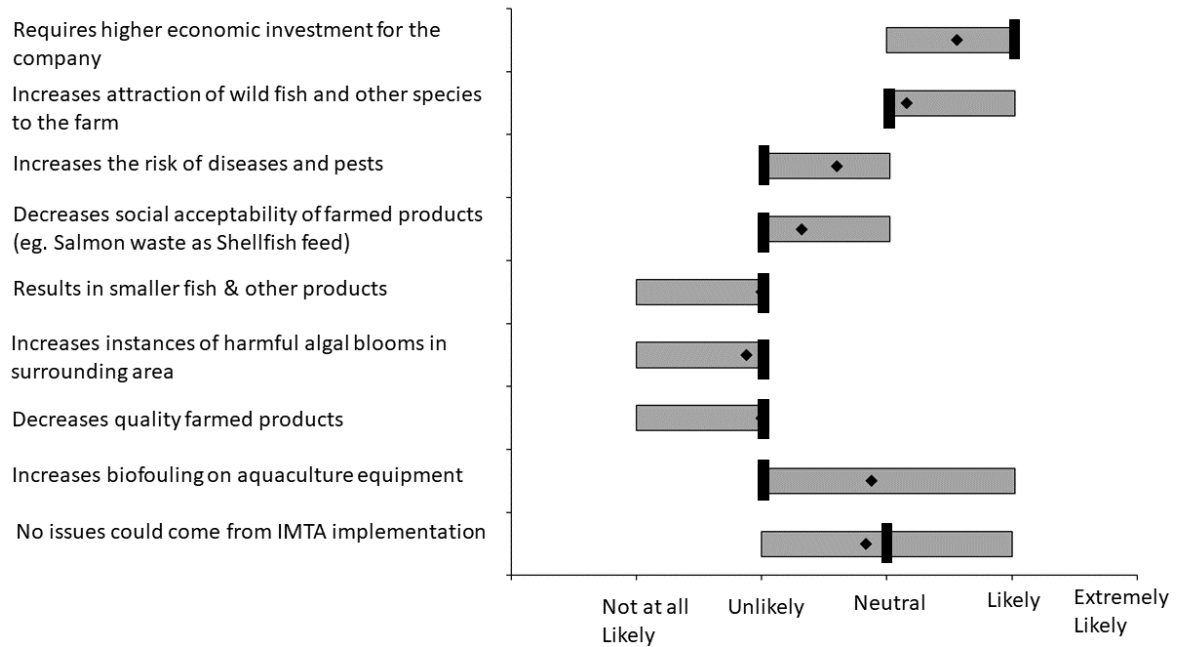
Requires higher economic investment for the company

Increases attraction of wild fish and other species to the farm

Increases the risk of diseases and pests

Decreases social acceptability of farmed products (eg. Salmon waste as Shellfish feed)

Results in smaller fish & other products

Increases instances of harmful algal blooms in surrounding area

Decreases quality farmed products

Increases biofouling on aquaculture equipment

No issues could come from IMTA implementation

Not at all Likely

Unlikely

Neutral

Likely

Extremely Likely